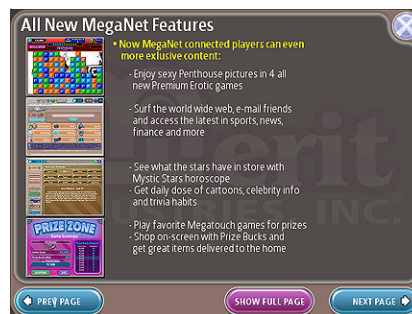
All New MegaNet Features

• Now MegaNet connected players can even more exclusive content:

- Enjoy sexy Penthouse pictures in 4 all new Premium Erotic games

- Surf the world wide web, e-mail friends and access the latest in sports, news, finance and more

- See what the stars have in store with Mystic Stars horoscope
- Get daily dose of cartoons, celebrity info and trivia habits

- Play favorite Megatouch games for prizes
- Shop on-screen with Prize Bucks and get great items delivered to the home

PRIZE ZONE

PREV PAGE

SHOW FULL PAGE

NEXT PAGE